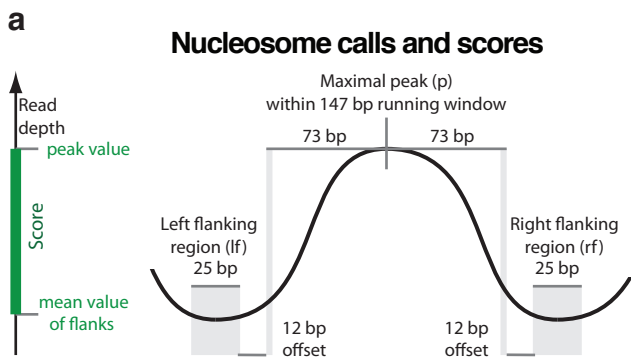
a

Nucleosome calls and scores

Read depth

peak value

Score

mean value of flanks

Maximal peak (p) within 147 bp running window

73 bp

73 bp

Left flanking region (lf)

25 bp

Right flanking region (rf)

25 bp

12 bp offset

12 bp offset